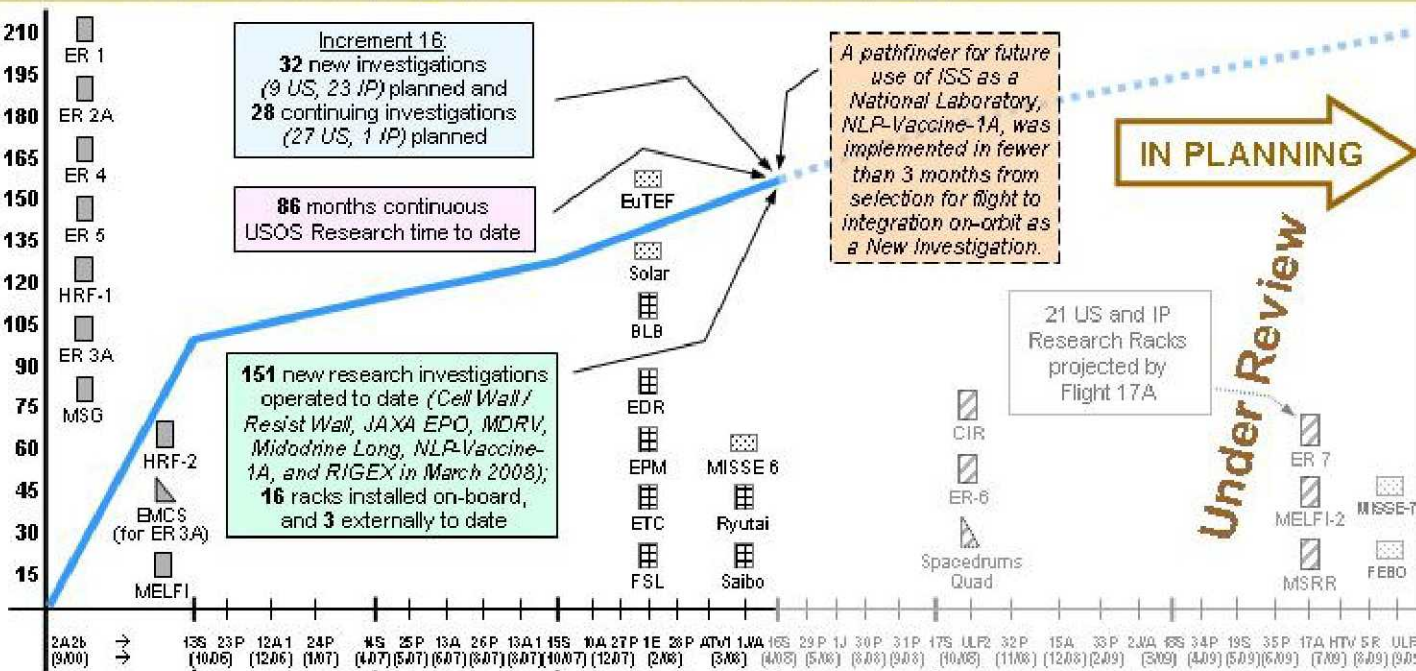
210
195
180
165
150
135
120
105
90
75
60
45
30
15

ER 1
ER 2A
ER 4
ER 5
HRF-1
ER 3A
MSG

HRF-2
EMCS (for ER 3A)
MELFI

Increment 16:
32 new investigations (9 US, 23 IP) planned and 28 continuing investigations (27 US, 1 IP) planned

86 months continuous USOS Research time to date

151 new research investigations operated to date (Cell Wall / Resist Wall, JAXA EPO, MDRV, Midodrine Long, NLP-Vaccine-1A, and RIGEX in March 2008); 16 racks installed on-board, and 3 externally to date

A pathfinder for future use of ISS as a National Laboratory, NLP-Vaccine-1A, was implemented in fewer than 3 months from selection for flight to integration on-orbit as a New Investigation.

IN PLANNING

EuTEF
Solar
BLB
EDR
EPM
ETC
FSL

MISSE 6
Ryutai
Saibo

21 US and IP Research Racks projected by Flight 17A

Under Review

CIR
ER-6
Spacedrums Quad

ER 7
MELFI-2
MSRR

MISSE-7
FEBO

2A2b (9/00) → → 13S (10/06) 23P 12A.1 (12/06) 24P (1/07) 14S (4/07) 25P (5/07) 13A (6/07) 26P (8/07) 13A.1 (8/07) 15S (10/07) 10A (12/07) 27P 1E (2/08) 28P ATV1 (3/08) 1JA 16S (4/08) 29P (5/08) 1J 30P (8/08) 31P (9/08) 17S (10/08) ULF2 32P (11/08) 15A (12/08) 33P (2/09) 2JA 18S (3/09) 34P (4/09) 19S (5/09) 35P (6/09) 17A (7/09) HTV 5R (8/09) ULF